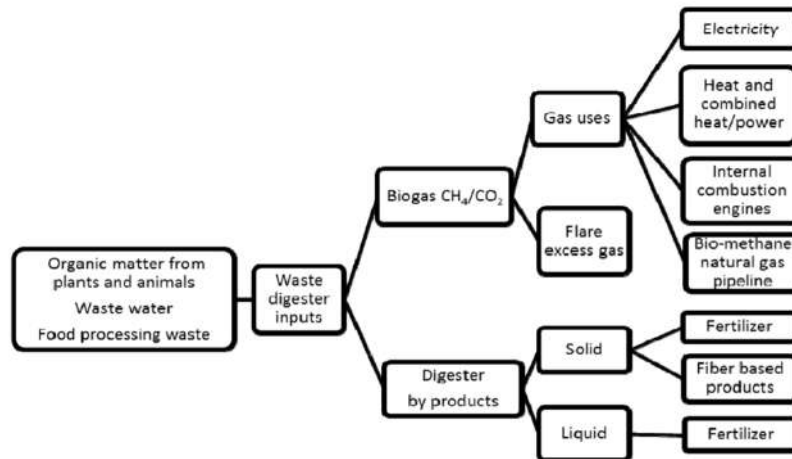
Organic matter from plants and animals
Waste water
Food processing waste

Waste digester inputs

Biogas $CH_4/CO_2$

Gas uses

Flare excess gas

Electricity

Heat and combined heat/power

Internal combustion engines

Bio-methane natural gas pipeline

Digester by products

Solid

Liquid

Fertilizer

Fiber based products

Fertilizer